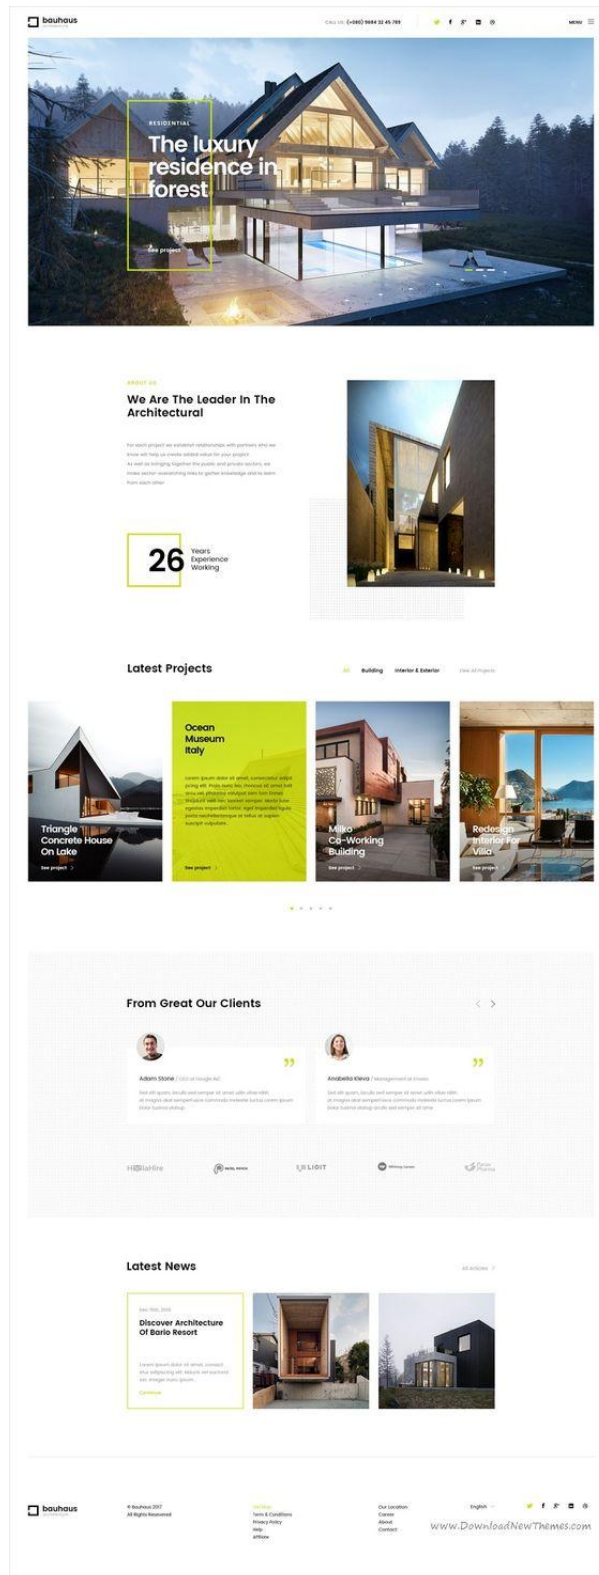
bauhaus

CALL US: (+880) 5684 32 45 789

MENU

RESIDENTIAL

The luxury residence in forest

See project

ABOUT US

We Are The Leader In The Architectural

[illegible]

26 Years Experience Working

Latest Projects

All Building Interior & Exterior See All Projects

Triangle Concrete House On Lake

See project

Ocean Museum Italy

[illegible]

See project

Milko Co-Working Building

See project

Redesign Interior For Villa

See project

From Great Our Clients

Adam Stone / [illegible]

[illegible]

Anabella Kleva / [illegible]

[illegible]

HolaHire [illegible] LIGIT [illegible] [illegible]

Latest News

All Articles

Dec 15th, 2016

Discover Architecture Of Bario Resort

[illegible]

Continue

bauhaus

© Bauhaus 2017
All Rights Reserved

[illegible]
Term & Conditions
Privacy Policy
Help
Affiliate

Our Location
Career
About
Contact

English

www.DownloadNewThemes.com